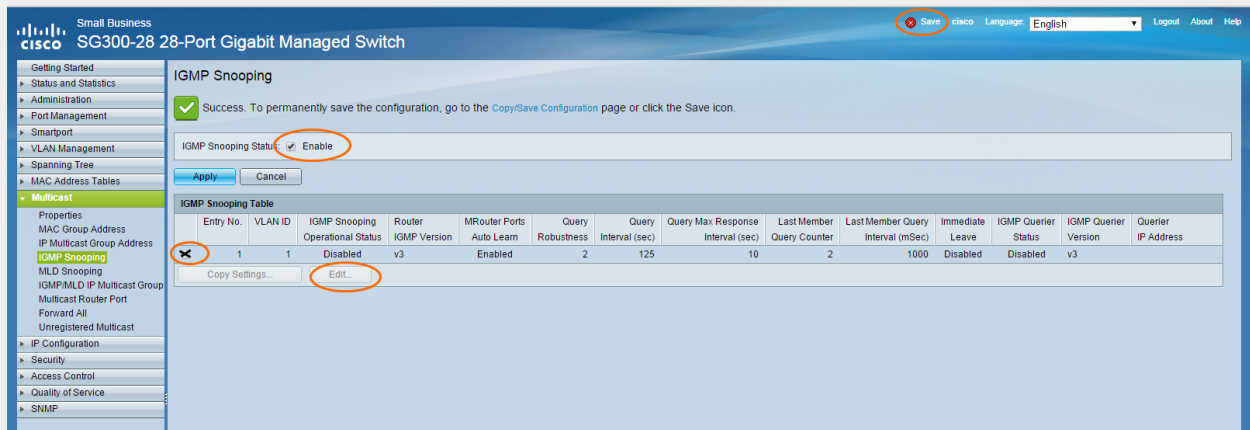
cisco Small Business
SG300-28 28-Port Gigabit Managed Switch

Save cisco Language: English Logout About Help

Getting Started
Status and Statistics
Administration
Port Management
Smartport
VLAN Management
Spanning Tree
MAC Address Tables
Multicast
Properties
MAC Group Address
IP Multicast Group Address
IGMP Snooping
MLD Snooping
IGMP/MLD IP Multicast Group
Multicast Router Port
Forward All
Unregistered Multicast
IP Configuration
Security
Access Control
Quality of Service
SNMP

IGMP Snooping

Success. To permanently save the configuration, go to the Copy/Save Configuration page or click the Save icon.

IGMP Snooping Status: Enable

Apply Cancel

IGMP Snooping Table

| | Entry No. | VLAN ID | IGMP Snooping Operational Status | Router IGMP Version | MRouter Ports Auto Learn | Query Robustness | Query Interval (sec) | Query Max Response Interval (sec) | Last Member Query Counter | Last Member Query Interval (mSec) | Immediate Leave | IGMP Querier Status | IGMP Querier Version | Querier IP Address |
|---|---|---|---|---|---|---|---|---|---|---|---|---|---|---|
| | 1 | 1 | Disabled | v3 | Enabled | 2 | 125 | 10 | 2 | 1000 | Disabled | Disabled | v3 | |

Copy Settings... Edit...